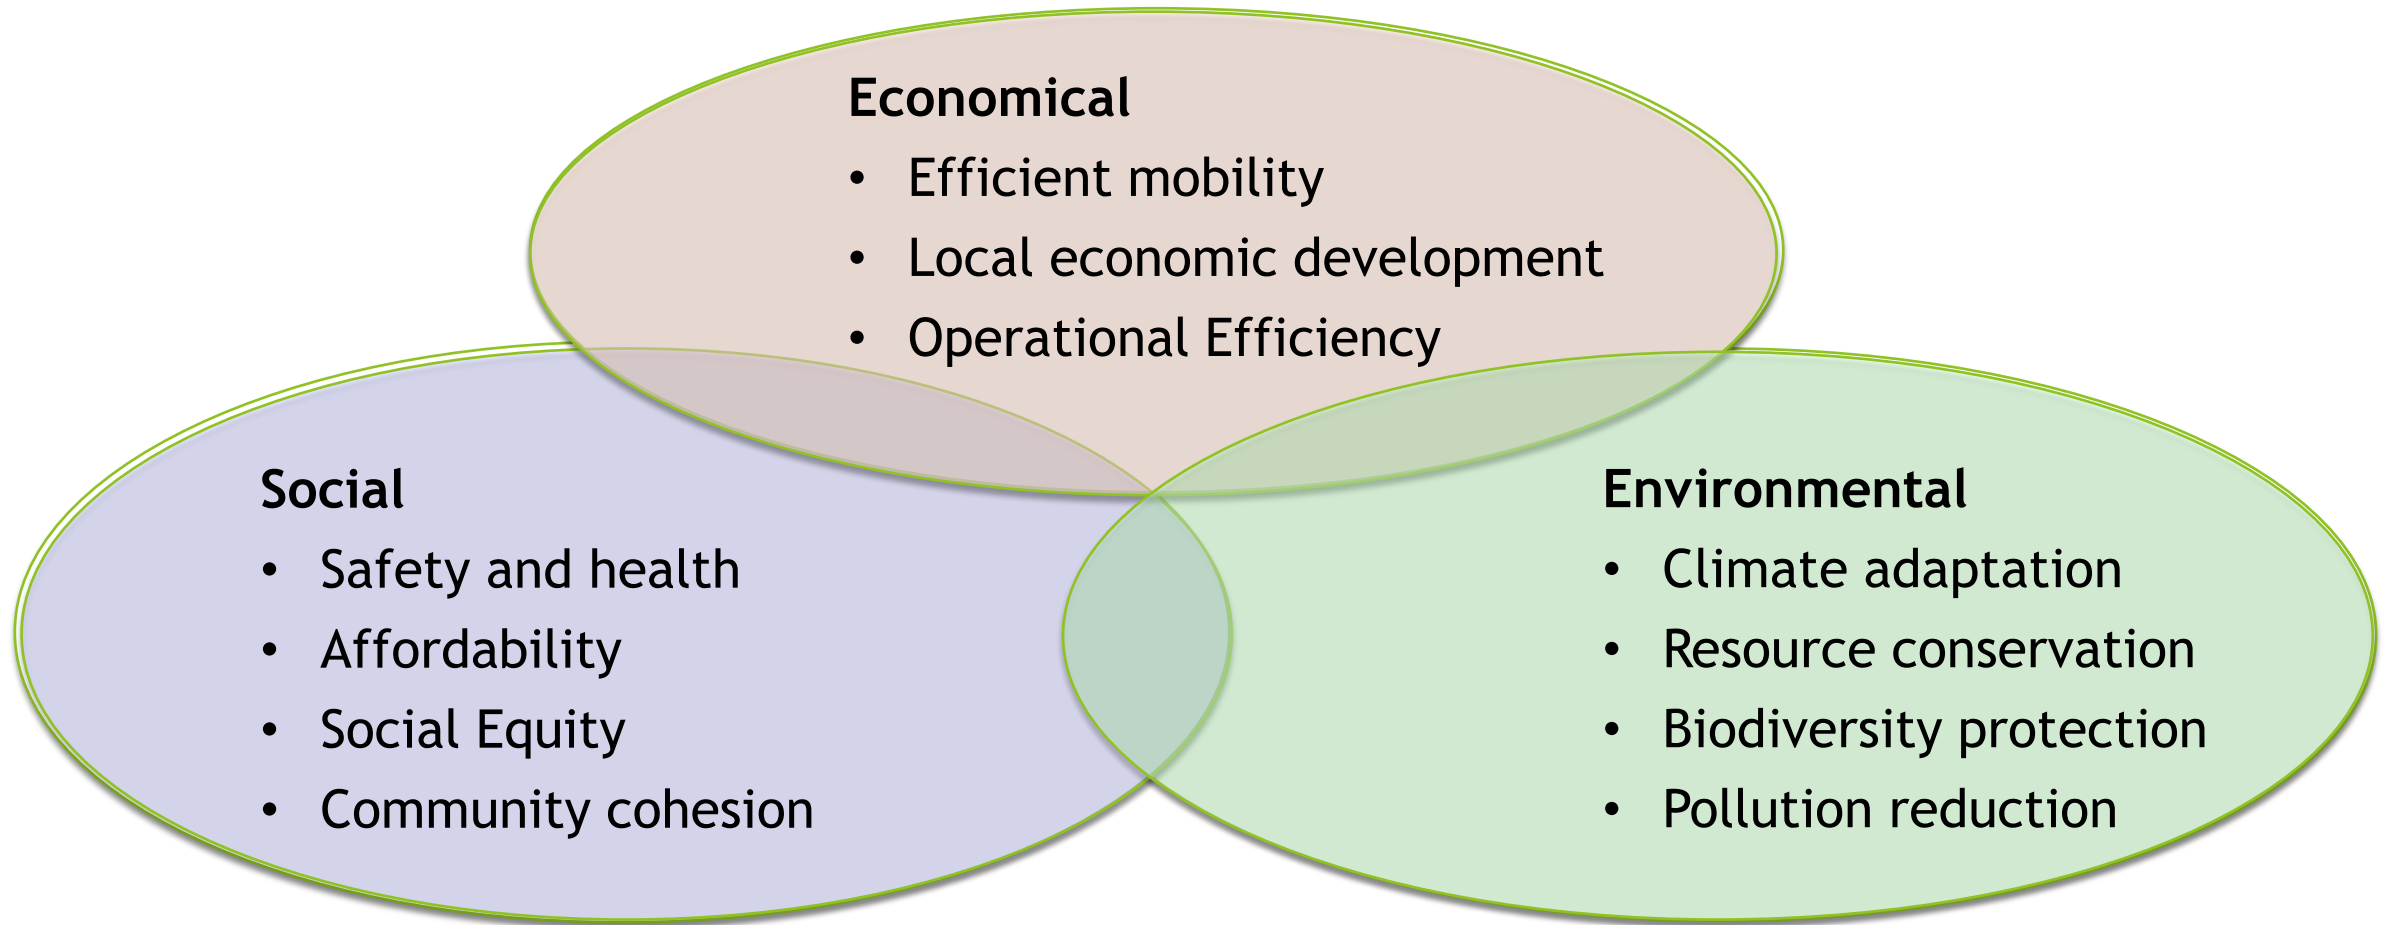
**Economical**
- Efficient mobility
- Local economic development
- Operational Efficiency

**Social**
- Safety and health
- Affordability
- Social Equity
- Community cohesion

**Environmental**
- Climate adaptation
- Resource conservation
- Biodiversity protection
- Pollution reduction